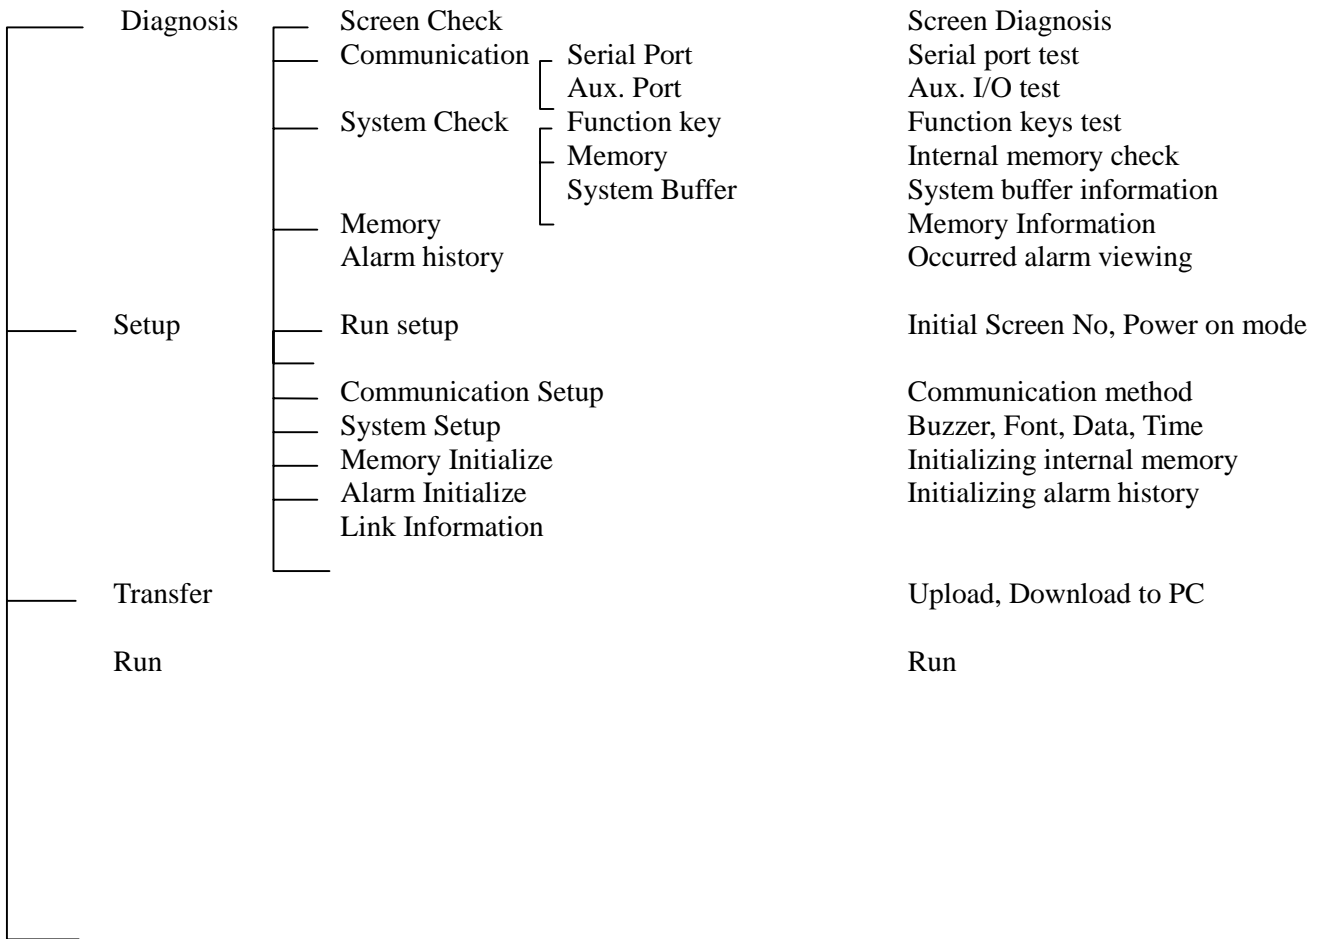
Diagnosis

Screen Check — Screen Diagnosis

Communication
Serial Port — Serial port test
Aux. Port — Aux. I/O test

System Check
Function key — Function keys test
Memory — Internal memory check
System Buffer — System buffer information

Memory — Memory Information

Alarm history — Occurred alarm viewing

Setup

Run setup — Initial Screen No, Power on mode

Communication Setup — Communication method

System Setup — Buzzer, Font, Data, Time

Memory Initialize — Initializing internal memory

Alarm Initialize — Initializing alarm history

Link Information

Transfer — Upload, Download to PC

Run — Run